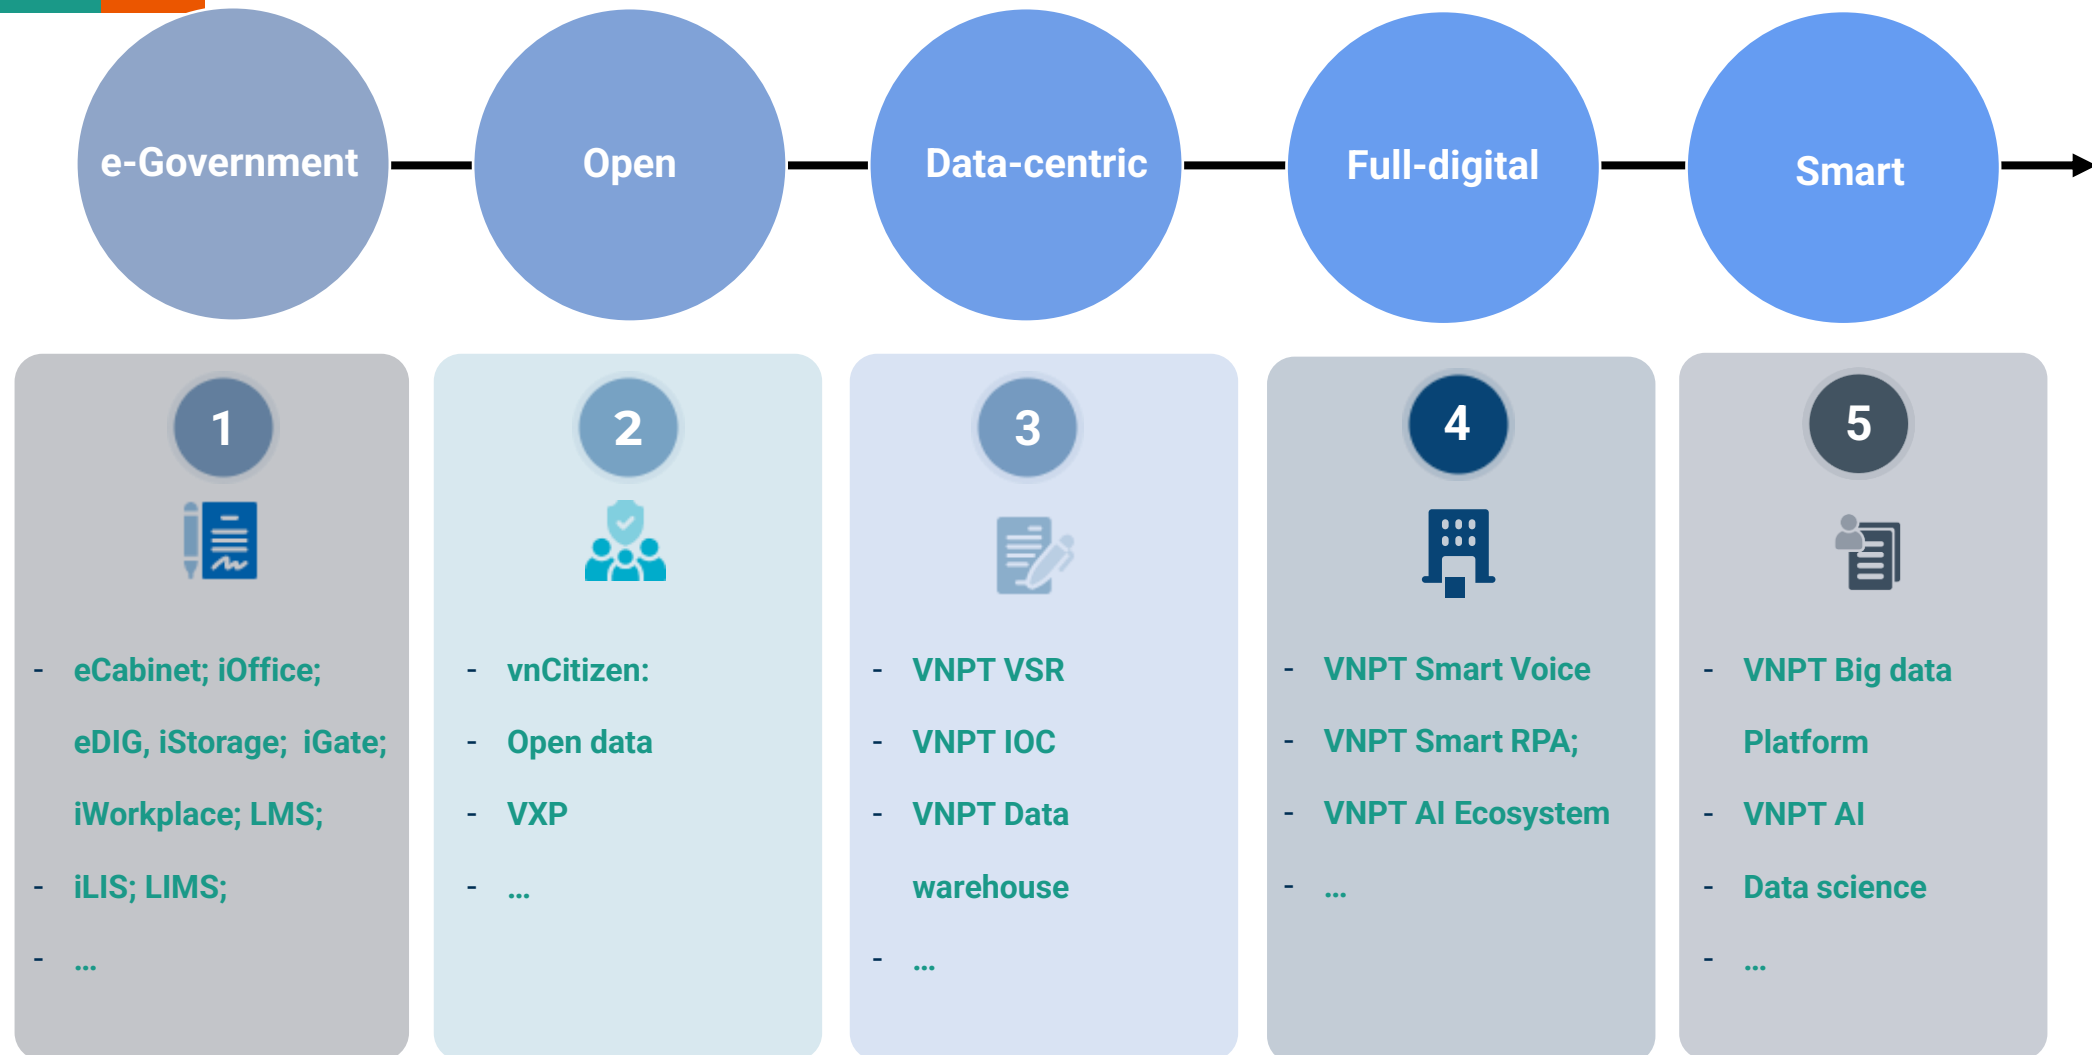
e-Government

Open

Data-centric

Full-digital

Smart

1

- eCabinet; iOffice; eDIG, iStorage; iGate; iWorkplace; LMS;
- iLIS; LIMS;
- ...

2

- vnCitizen:
- Open data
- VXP
- ...

3

- VNPT VSR
- VNPT IOC
- VNPT Data warehouse
- ...

4

- VNPT Smart Voice
- VNPT Smart RPA;
- VNPT AI Ecosystem
- ...

5

- VNPT Big data Platform
- VNPT AI
- Data science
- ...